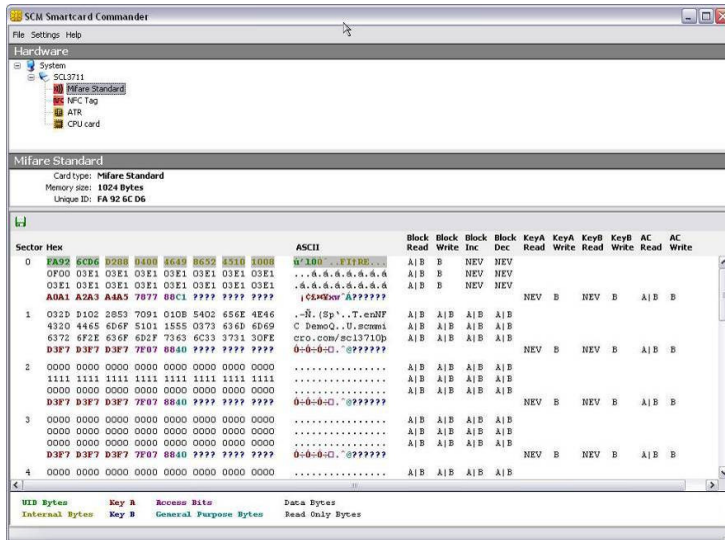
SCM Smartcard Commander

File Settings Help

Hardware

System
SCL3711
Mifare Standard
NFC Tag
ATR
CPU card

Mifare Standard

Card type: Mifare Standard
Memory size: 1024 Bytes
Unique ID: FA 92 6C D6

| Sector | Hex | ASCII | Block Read | Block Write | Block Inc | Block Dec | KeyA Read | KeyA Write | KeyB Read | KeyB Write | AC Read | AC Write |
|---|---|---|---|---|---|---|---|---|---|---|---|---|
| 0 | FA92 6CD6 D208 0400 4649 8652 4510 1008 | ú'l00¨..FI†RE... | A\|B | B | NEV | NEV | | | | | | |
| | 0F00 03E1 03E1 03E1 03E1 03E1 03E1 03E1 | ...á.á.á.á.á.á.á | A\|B | B | NEV | NEV | | | | | | |
| | 03E1 03E1 03E1 03E1 03E1 03E1 03E1 03E1 | .á.á.á.á.á.á.á.á | A\|B | B | NEV | NEV | | | | | | |
| | A0A1 A2A3 A4A5 7877 88C1 ???? ???? ???? | ¡¢£¤¥xw^Á?????? | | | | | NEV | B | NEV | B | A\|B | B |
| 1 | 032D D102 2853 7091 010B 5402 656E 4E46 | .-Ñ.(Sp'..T.enNF | A\|B | A\|B | A\|B | A\|B | | | | | | |
| | 4320 4465 6D6F 5101 1555 0373 636D 6D69 | C DemoQ..U.scmmi | A\|B | A\|B | A\|B | A\|B | | | | | | |
| | 6372 6F2E 636F 6D2F 7363 6C33 3731 30FE | cro.com/scl3710þ | A\|B | A\|B | A\|B | A\|B | | | | | | |
| | D3F7 D3F7 D3F7 7F07 8840 ???? ???? ???? | Ó÷Ó÷Ó÷□.^@?????? | | | | | NEV | B | NEV | B | A\|B | B |
| 2 | 0000 0000 0000 0000 0000 0000 0000 0000 | ................ | A\|B | A\|B | A\|B | A\|B | | | | | | |
| | 1111 1111 1111 1111 1111 1111 1111 1111 | ................ | A\|B | A\|B | A\|B | A\|B | | | | | | |
| | 0000 0000 0000 0000 0000 0000 0000 0000 | ................ | A\|B | A\|B | A\|B | A\|B | | | | | | |
| | D3F7 D3F7 D3F7 7F07 8840 ???? ???? ???? | Ó÷Ó÷Ó÷□.^@?????? | | | | | NEV | B | NEV | B | A\|B | B |
| 3 | 0000 0000 0000 0000 0000 0000 0000 0000 | ................ | A\|B | A\|B | A\|B | A\|B | | | | | | |
| | 0000 0000 0000 0000 0000 0000 0000 0000 | ................ | A\|B | A\|B | A\|B | A\|B | | | | | | |
| | 0000 0000 0000 0000 0000 0000 0000 0000 | ................ | A\|B | A\|B | A\|B | A\|B | | | | | | |
| | D3F7 D3F7 D3F7 7F07 8840 ???? ???? ???? | Ó÷Ó÷Ó÷□.^@?????? | | | | | NEV | B | NEV | B | A\|B | B |
| 4 | 0000 0000 0000 0000 0000 0000 0000 0000 | ................ | A\|B | A\|B | A\|B | A\|B | | | | | | |

UID Bytes  Key A  Access Bits  Data Bytes
Internal Bytes  Key B  General Purpose Bytes  Read Only Bytes